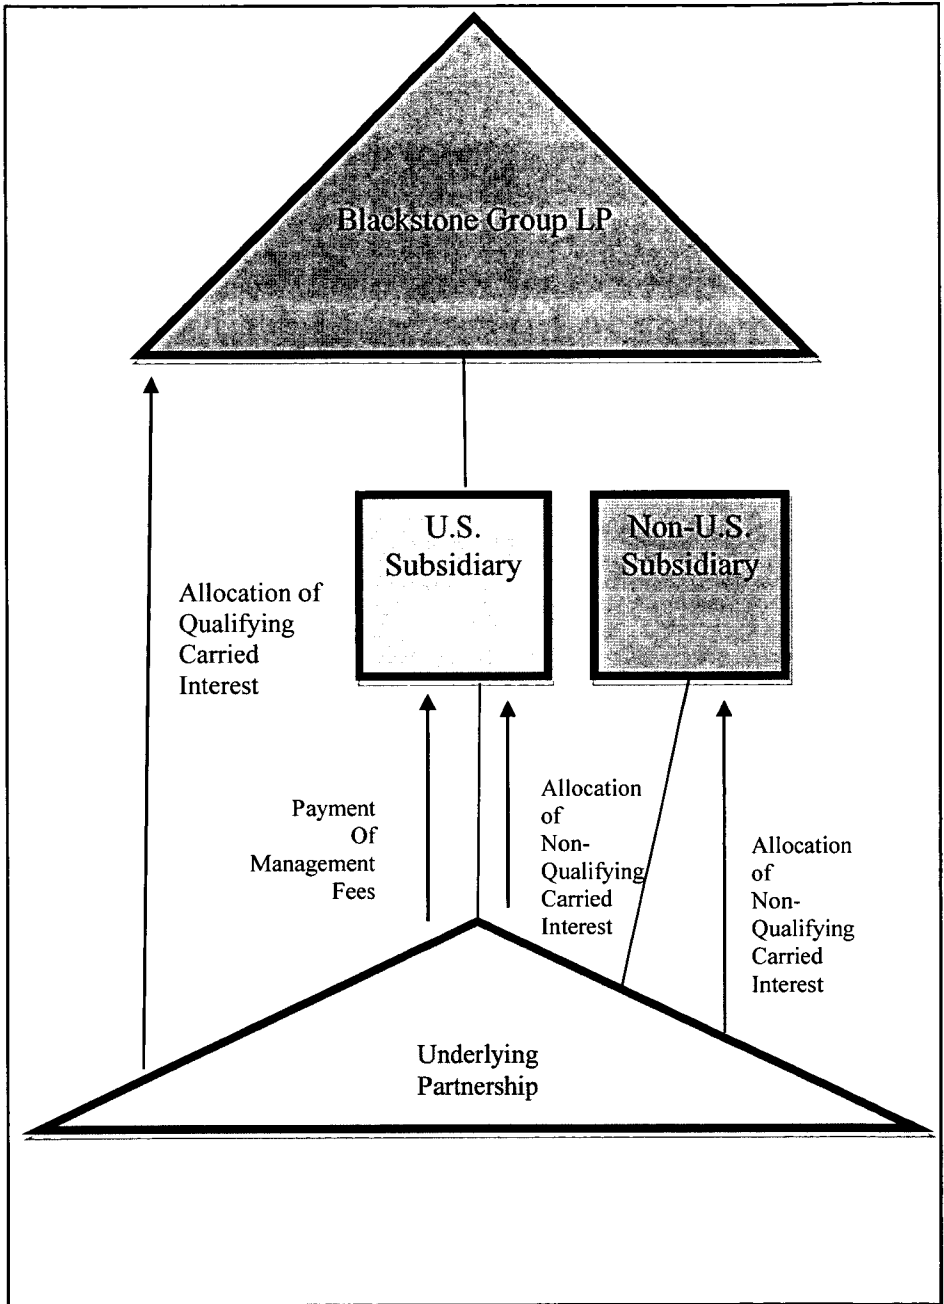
Blackstone Group LP

Allocation of Qualifying Carried Interest

U.S. Subsidiary

Non-U.S. Subsidiary

Payment Of Management Fees

Allocation of Non-Qualifying Carried Interest

Allocation of Non-Qualifying Carried Interest

Underlying Partnership